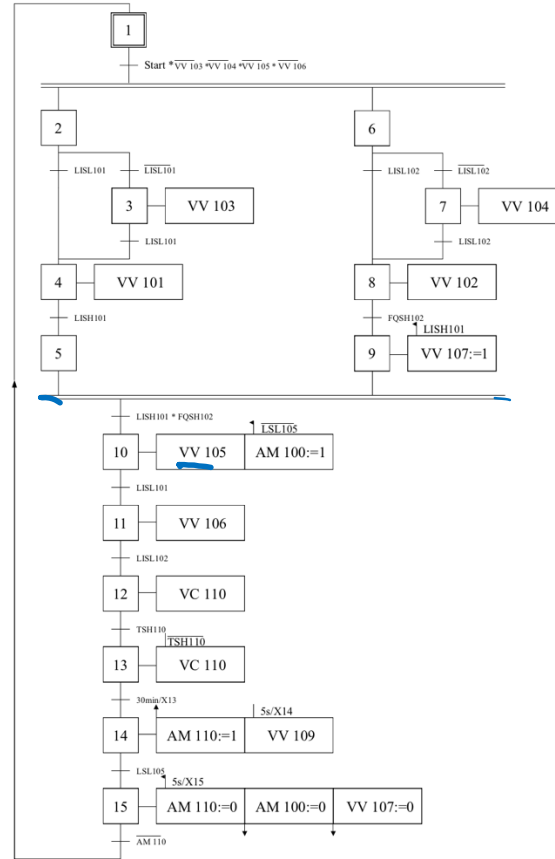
1

Start * $\overline{VV\ 103}$ * $\overline{VV\ 104}$ * $\overline{VV\ 105}$ * $\overline{VV\ 106}$

2

LISL101

$\overline{LISL101}$

3

VV 103

LISL101

4

VV 101

LISH101

5

6

LISL102

$\overline{LISL102}$

7

VV 104

LISL102

8

VV 102

FQSH102

LISH101

9

VV 107:=1

LISH101 * FQSH102

$\overline{LSL105}$

10

VV 105

AM 100:=1

LISL101

11

VV 106

LISL102

12

VC 110

TSH110

$\overline{TSH110}$

13

VC 110

30min/X13

5s/X14

14

AM 110:=1

VV 109

LSL105

5s/X15

15

AM 110:=0

AM 100:=0

VV 107:=0

$\overline{AM\ 110}$